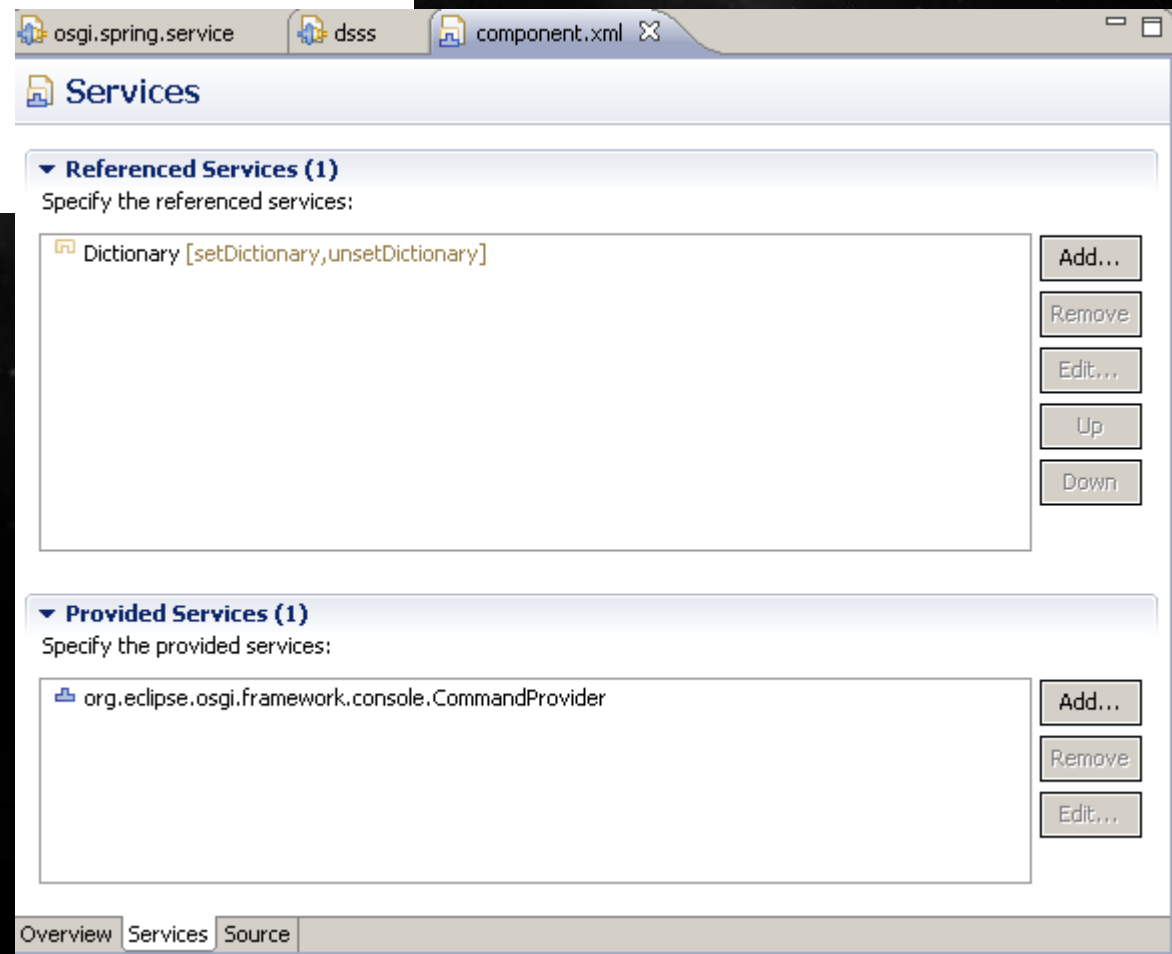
osgi.spring.service

dsss

component.xml

Services

Referenced Services (1)

Specify the referenced services:

Dictionary [setDictionary,unsetDictionary]

Add...

Remove

Edit...

Up

Down

Provided Services (1)

Specify the provided services:

org.eclipse.osgi.framework.console.CommandProvider

Add...

Remove

Edit...

Overview Services Source